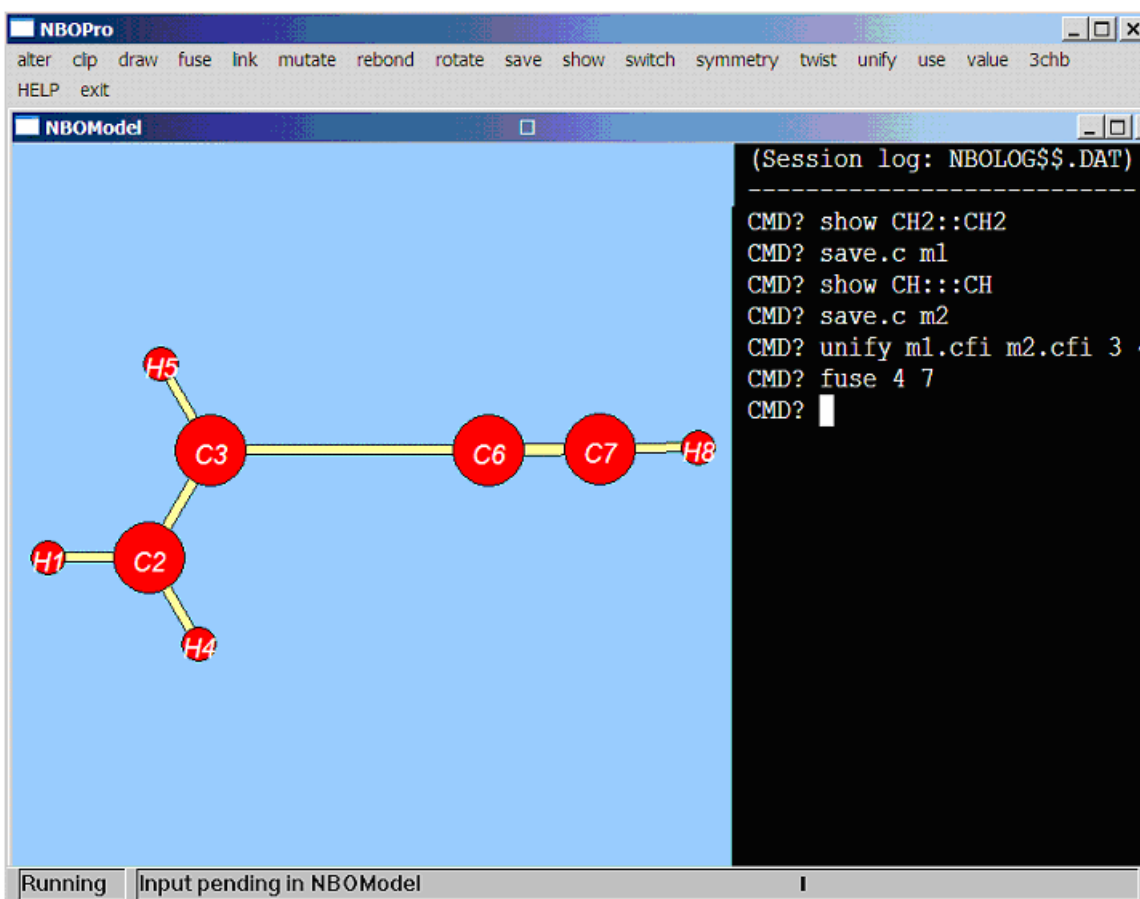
NBOPro

alter clip draw fuse link mutate rebond rotate save show switch symmetry twist unify use value 3chb HELP exit

NBOModel

H5
C3
C6
C7
H8
H1
C2
H4

(Session log: NBOLOG$$.DAT)
----------------------------
CMD? show CH2::CH2
CMD? save.c m1
CMD? show CH:::CH
CMD? save.c m2
CMD? unify m1.cfi m2.cfi 3 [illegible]
CMD? fuse 4 7
CMD?

Running
Input pending in NBOModel